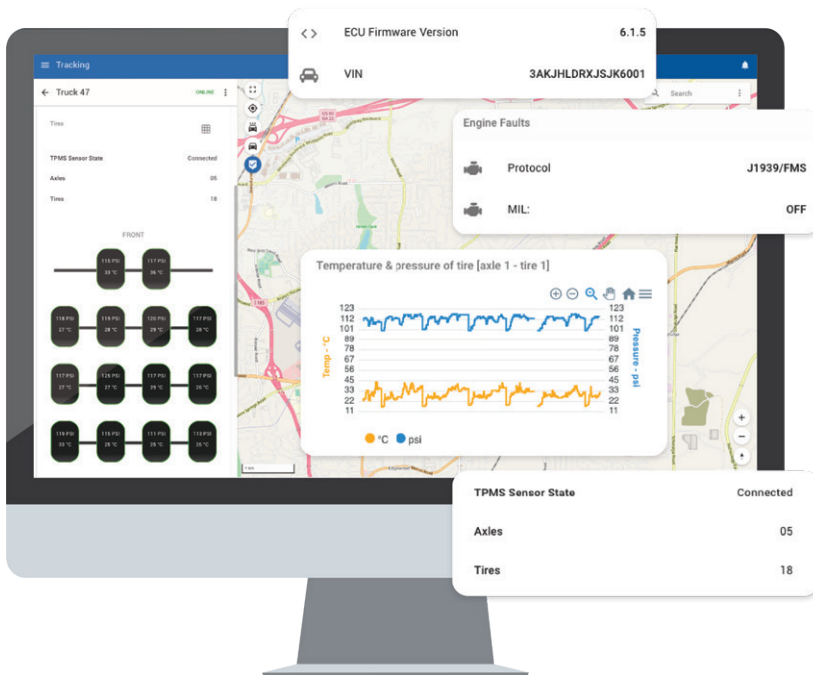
ECU Firmware Version 6.1.5

VIN 3AKJHLDRXJSJK6001

Tracking

Truck 47 ONLINE

Search

Tires

TPMS Sensor State Connected

Axles 05

Tires 18

FRONT

115 PSI 33 °C
117 PSI 36 °C

118 PSI 27 °C
119 PSI 28 °C
120 PSI 29 °C
117 PSI 28 °C

117 PSI 27 °C
125 PSI 28 °C
117 PSI 29 °C
117 PSI 26 °C

119 PSI 33 °C
115 PSI 28 °C
111 PSI 29 °C
113 PSI 26 °C

Engine Faults

Protocol J1939/FMS

MIL: OFF

Temperature & pressure of tire [axle 1 - tire 1]

| Temp - °C | Pressure - psi |
|---|---|
| 123 | 123 |
| 112 | 112 |
| 101 | 101 |
| 89 | 89 |
| 78 | 78 |
| 67 | 67 |
| 56 | 56 |
| 45 | 45 |
| 33 | 33 |
| 22 | 22 |
| 11 | 11 |

°C psi

TPMS Sensor State Connected

Axles 05

Tires 18